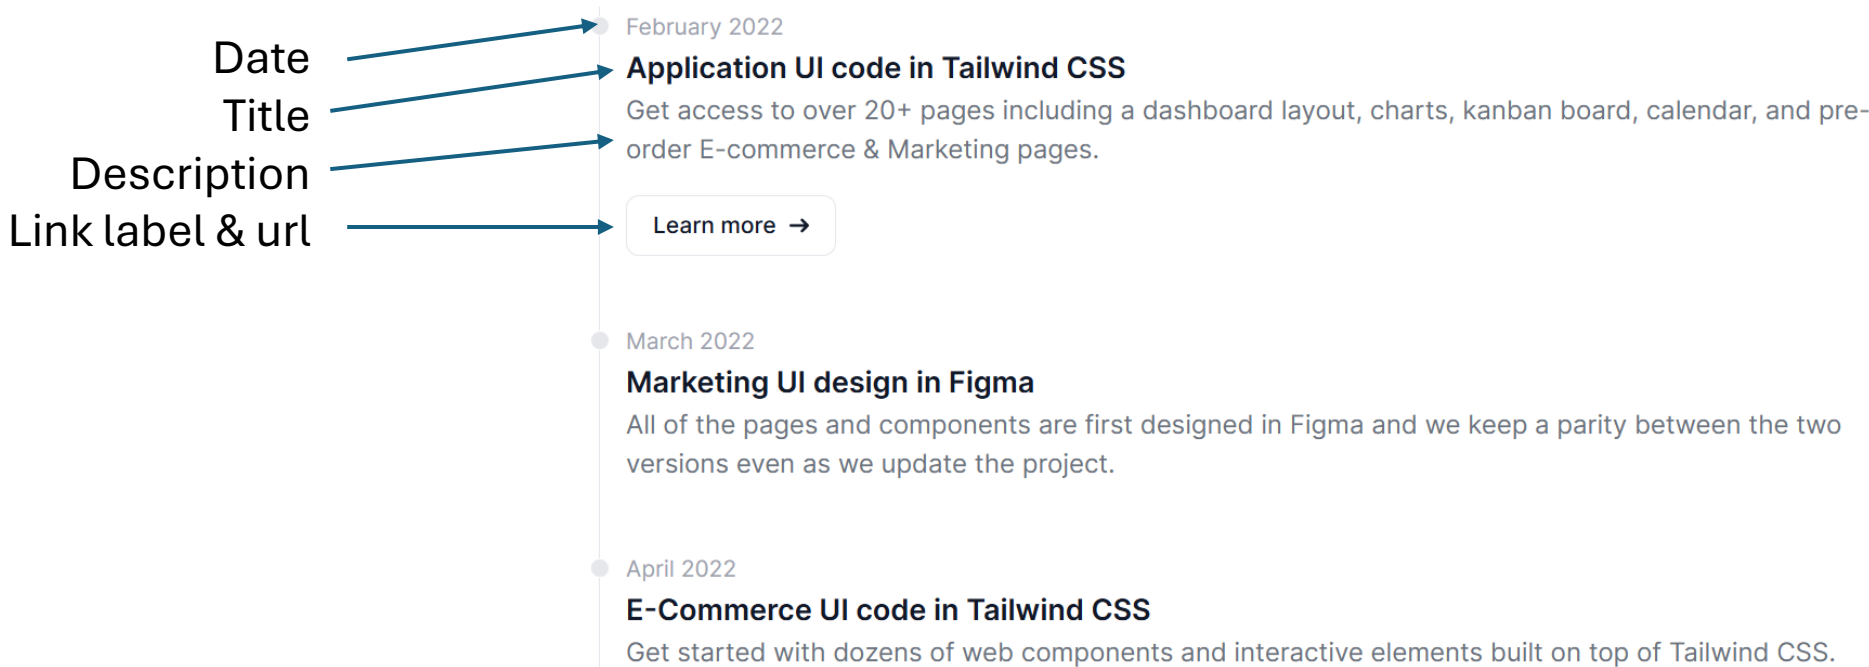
Date
Title
Description
Link label & url

February 2022
Application UI code in Tailwind CSS
Get access to over 20+ pages including a dashboard layout, charts, kanban board, calendar, and pre-order E-commerce & Marketing pages.

Learn more →

March 2022
Marketing UI design in Figma
All of the pages and components are first designed in Figma and we keep a parity between the two versions even as we update the project.

April 2022
E-Commerce UI code in Tailwind CSS
Get started with dozens of web components and interactive elements built on top of Tailwind CSS.